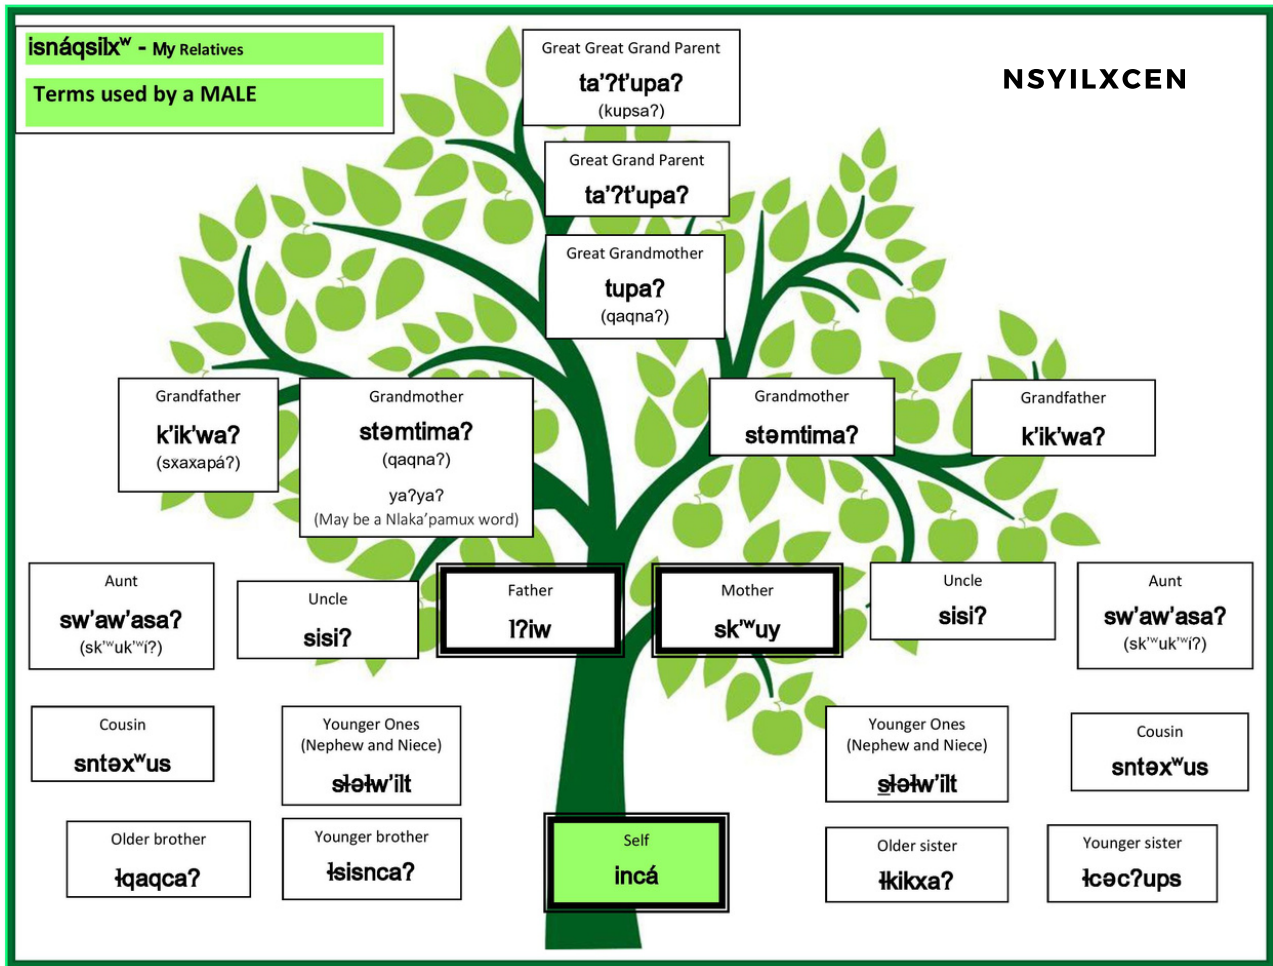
isnáqsilxʷ - My Relatives

Terms used by a MALE

Great Great Grand Parent
taʼʔtʼupaʔ
(kupsaʔ)

NSYILXCEN

Great Grand Parent
taʼʔtʼupaʔ

Great Grandmother
tupaʔ
(qaqnaʔ)

Grandfather
kʼikʼwaʔ
(sxaxapáʔ)

Grandmother
stəmtimaʔ
(qaqnaʔ)
yaʔyaʔ
(May be a Nlakaʼpamux word)

Grandmother
stəmtimaʔ

Grandfather
kʼikʼwaʔ

Aunt
swʼawʼasaʔ
(skʼʷukʼʷiʔ)

Uncle
sisiʔ

Father
lʔiw

Mother
skʼʷuy

Uncle
sisiʔ

Aunt
swʼawʼasaʔ
(skʼʷukʼʷiʔ)

Cousin
sntəxʷus

Younger Ones
(Nephew and Niece)
s̱ləɬwʼilt

Younger Ones
(Nephew and Niece)
s̱ləɬwʼilt

Cousin
sntəxʷus

Older brother
ɬqaqcaʔ

Younger brother
ɬsisncaʔ

Self
incá

Older sister
ɬkikxaʔ

Younger sister
ɬcəcʔups